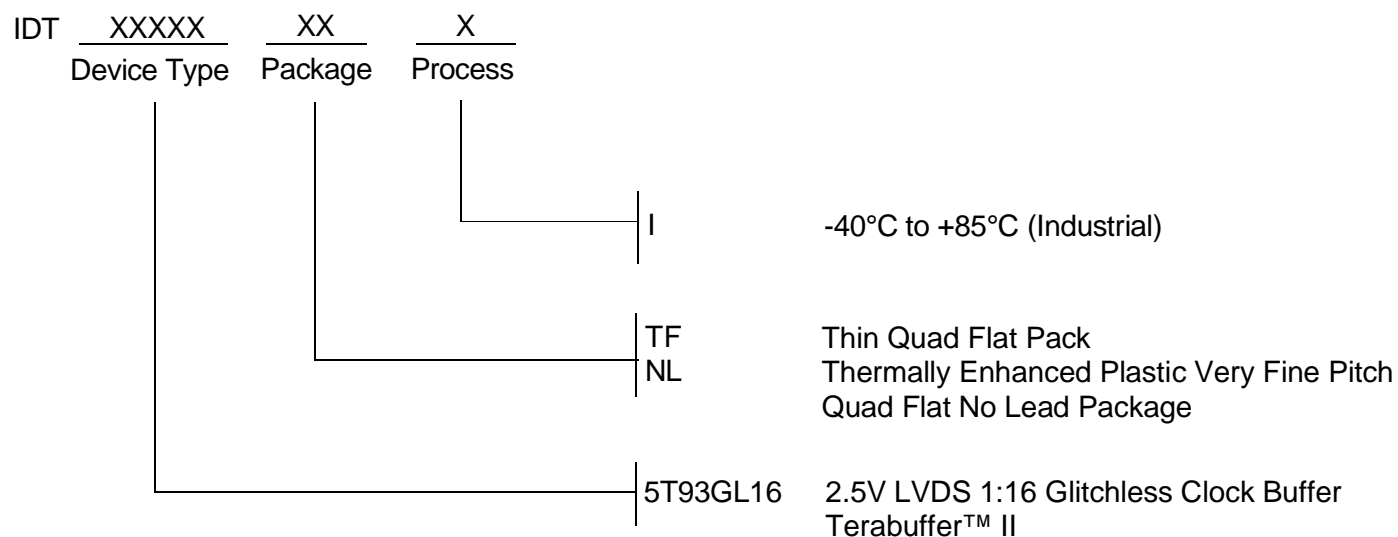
IDT XXXXX XX X
Device Type Package Process

I -40°C to +85°C (Industrial)

TF Thin Quad Flat Pack
NL Thermally Enhanced Plastic Very Fine Pitch Quad Flat No Lead Package

5T93GL16 2.5V LVDS 1:16 Glitchless Clock Buffer Terabuffer™ II